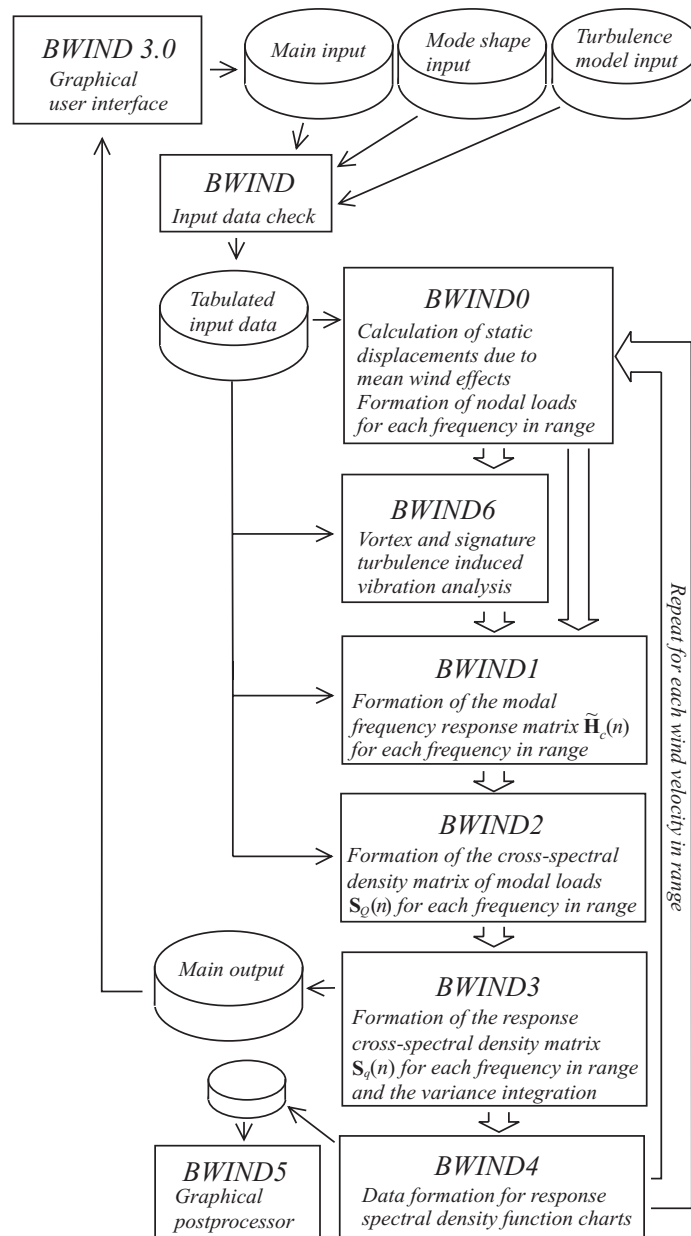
BWIND 3.0
Graphical user interface

Main input

Mode shape input

Turbulence model input

BWIND
Input data check

Tabulated input data

BWIND0
Calculation of static displacements due to mean wind effects
Formation of nodal loads for each frequency in range

BWIND6
Vortex and signature turbulence induced vibration analysis

BWIND1
Formation of the modal frequency response matrix $\widetilde{\mathbf{H}}_c(n)$ for each frequency in range

BWIND2
Formation of the cross-spectral density matrix of modal loads $\mathbf{S}_Q(n)$ for each frequency in range

Main output

BWIND3
Formation of the response cross-spectral density matrix $\mathbf{S}_q(n)$ for each frequency in range and the variance integration

BWIND4
Data formation for response spectral density function charts

BWIND5
Graphical postprocessor

Repeat for each wind velocity in range